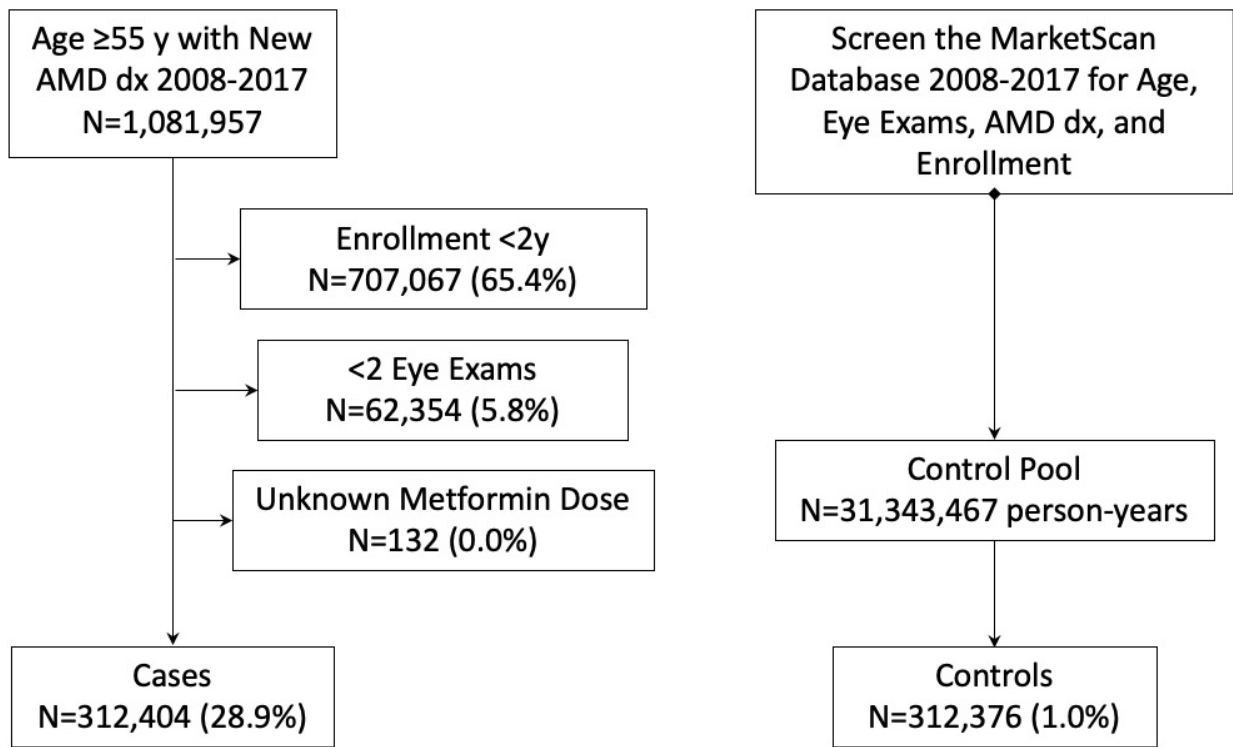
Age ≥55 y with New AMD dx 2008-2017
N=1,081,957

Enrollment <2y
N=707,067 (65.4%)

<2 Eye Exams
N=62,354 (5.8%)

Unknown Metformin Dose
N=132 (0.0%)

Cases
N=312,404 (28.9%)

Screen the MarketScan Database 2008-2017 for Age, Eye Exams, AMD dx, and Enrollment

Control Pool
N=31,343,467 person-years

Controls
N=312,376 (1.0%)